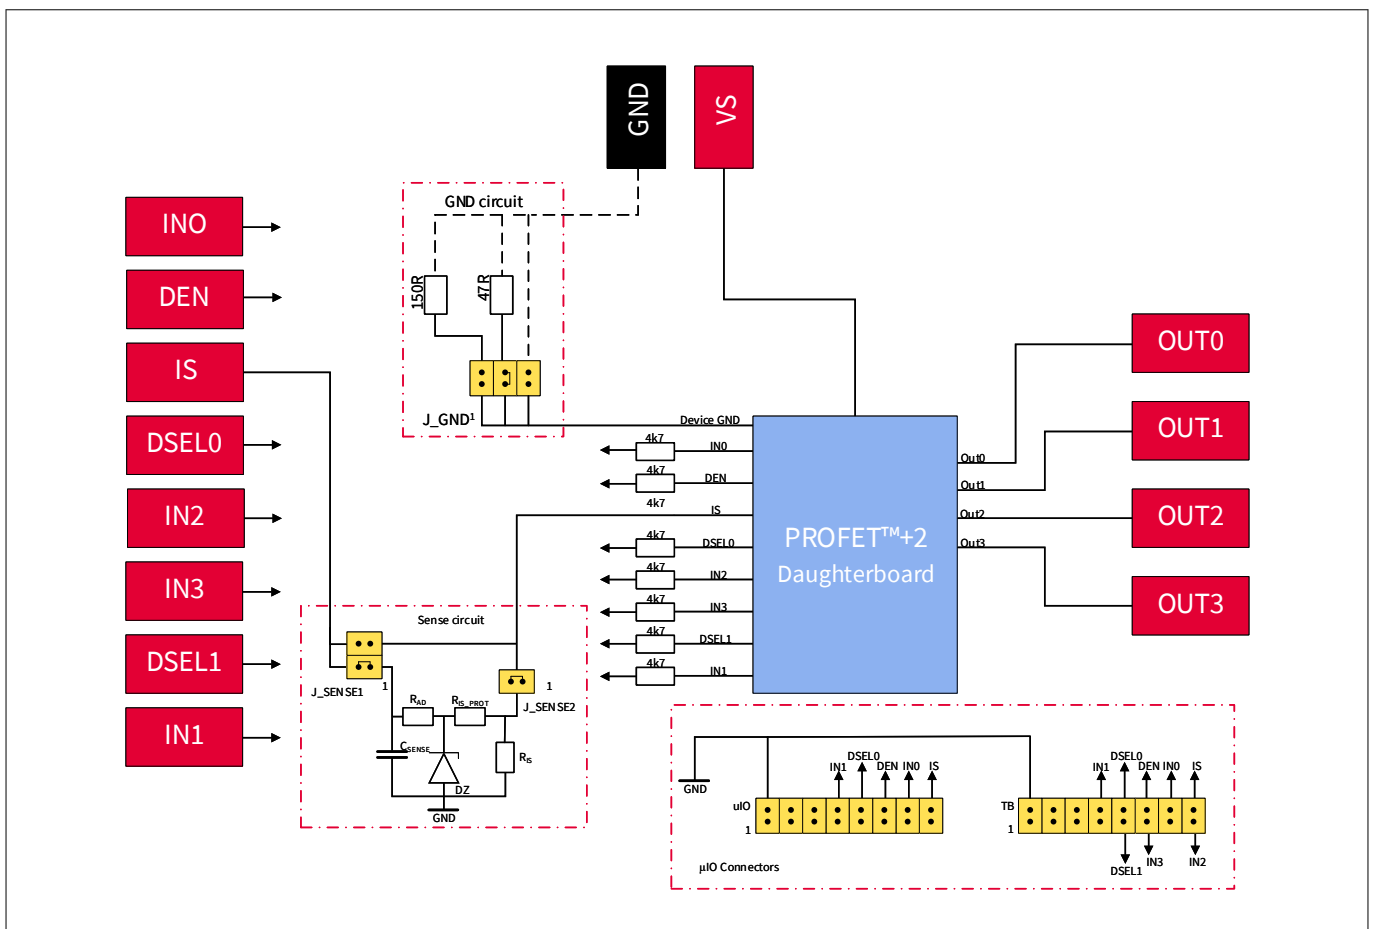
GND
VS
GND circuit
150R
47R
J_GND¹
INO
DEN
IS
DSEL0
IN2
IN3
DSEL1
IN1
Device GND
4k7
IN0
4k7
DEN
4k7
IS
4k7
DSEL0
4k7
IN2
4k7
IN3
4k7
DSEL1
4k7
IN1
PROFET™+2
Daughterboard
Out0
Out1
Out2
Out3
OUT0
OUT1
OUT2
OUT3
Sense circuit
J_SENSE1
1
$R_{AD}$
$R_{IS\_PROT}$
1
J_SENSE2
$C_{SENSE}$
$R_{IS}$
DZ
GND
GND
uIO
1
IN1
DSEL0
DEN
IN0
IS
TB
1
IN1
DSEL0
DEN
IN0
IS
DSEL1
IN3
IN2
µIO Connectors